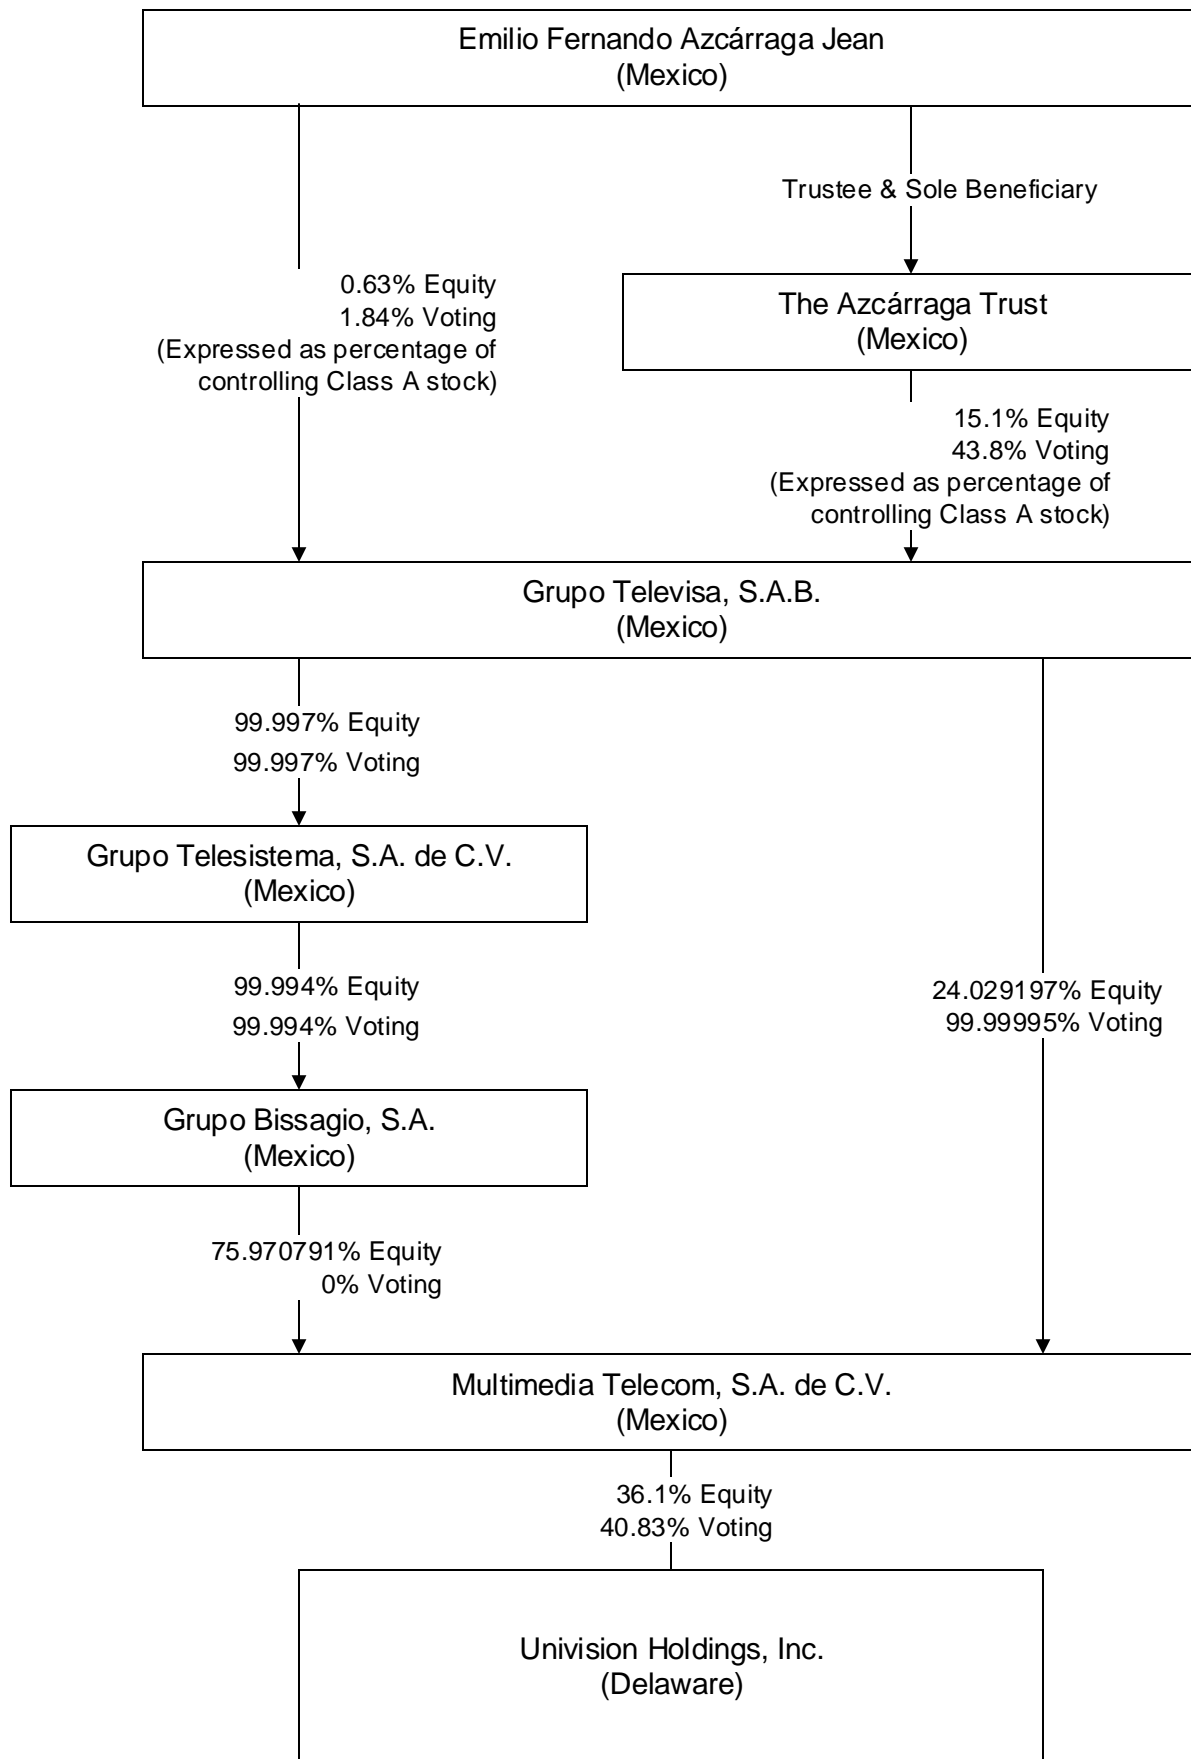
Emilio Fernando Azcárraga Jean
(Mexico)

Trustee & Sole Beneficiary

0.63% Equity
1.84% Voting
(Expressed as percentage of controlling Class A stock)

The Azcárraga Trust
(Mexico)

15.1% Equity
43.8% Voting
(Expressed as percentage of controlling Class A stock)

Grupo Televisa, S.A.B.
(Mexico)

99.997% Equity
99.997% Voting

Grupo Telesistema, S.A. de C.V.
(Mexico)

99.994% Equity
99.994% Voting

24.029197% Equity
99.99995% Voting

Grupo Bissagio, S.A.
(Mexico)

75.970791% Equity
0% Voting

Multimedia Telecom, S.A. de C.V.
(Mexico)

36.1% Equity
40.83% Voting

Univision Holdings, Inc.
(Delaware)